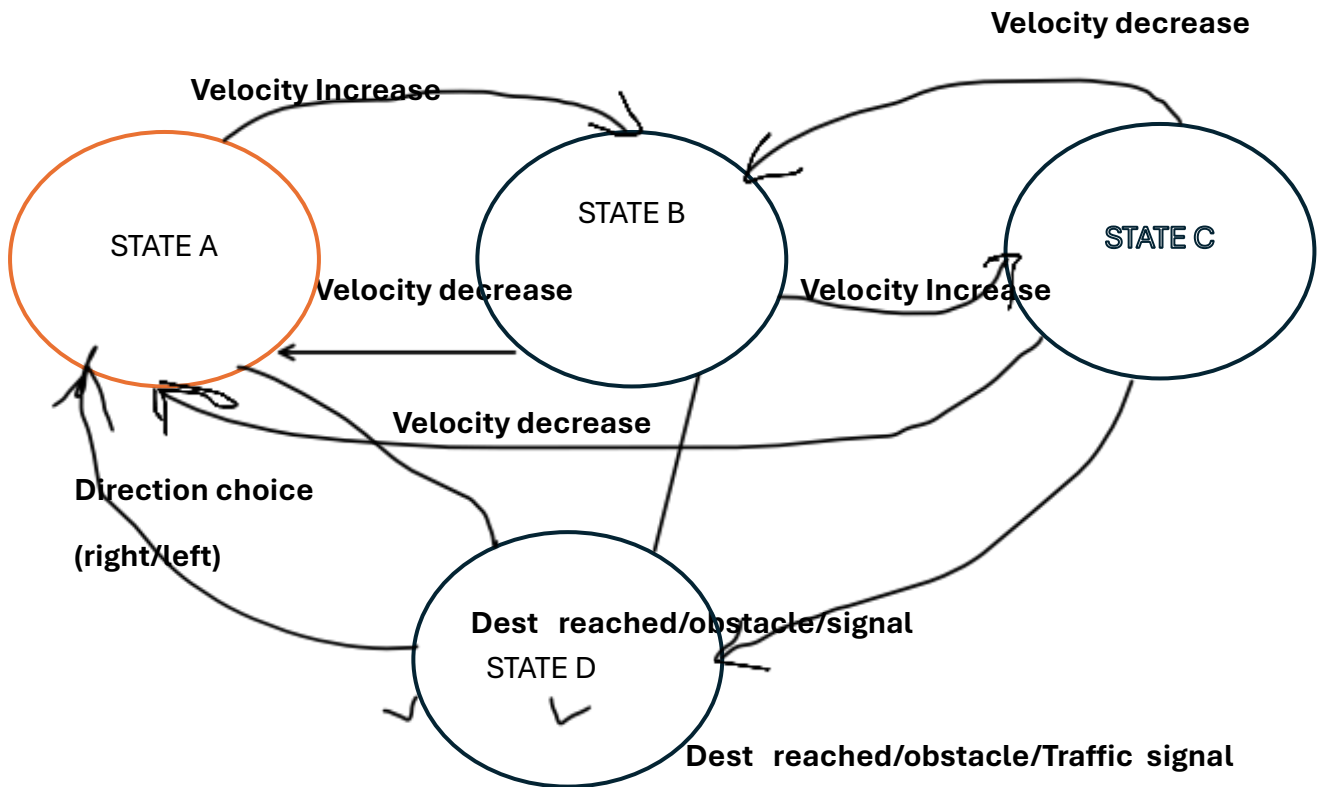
Velocity decrease

Velocity Increase

STATE B

STATE A

STATE C

Velocity decrease

Velocity Increase

Velocity decrease

Direction choice

(right/left)

Dest reached/obstacle/signal

STATE D

Dest reached/obstacle/Traffic signal